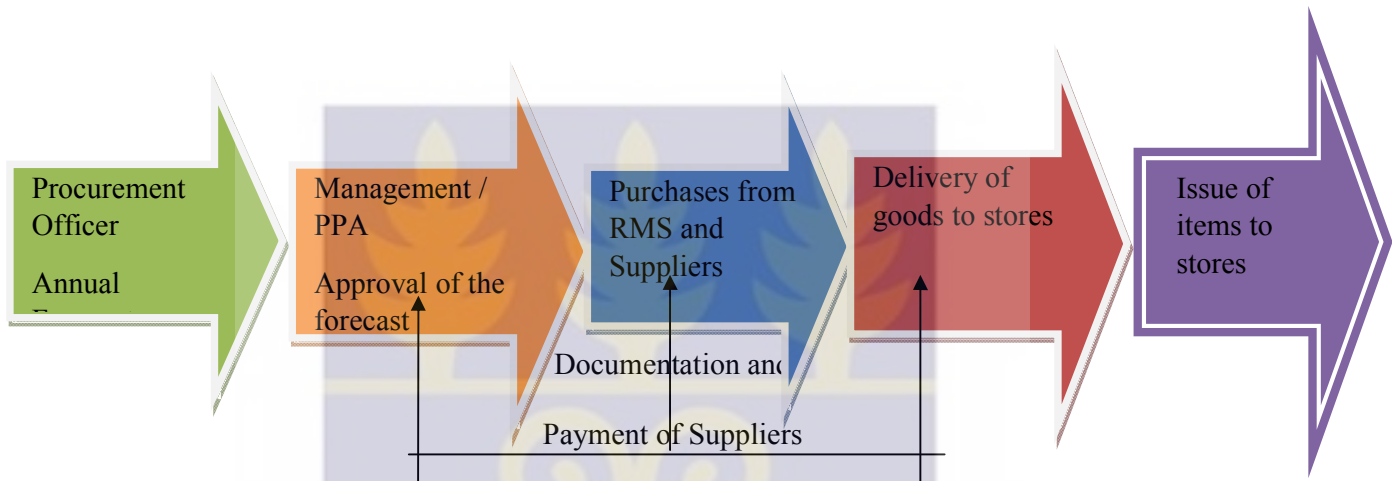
Procurement Officer

Annual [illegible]

Management / PPA

Approval of the forecast

Purchases from RMS and Suppliers

Delivery of goods to stores

Issue of items to stores

Documentation and

Payment of Suppliers